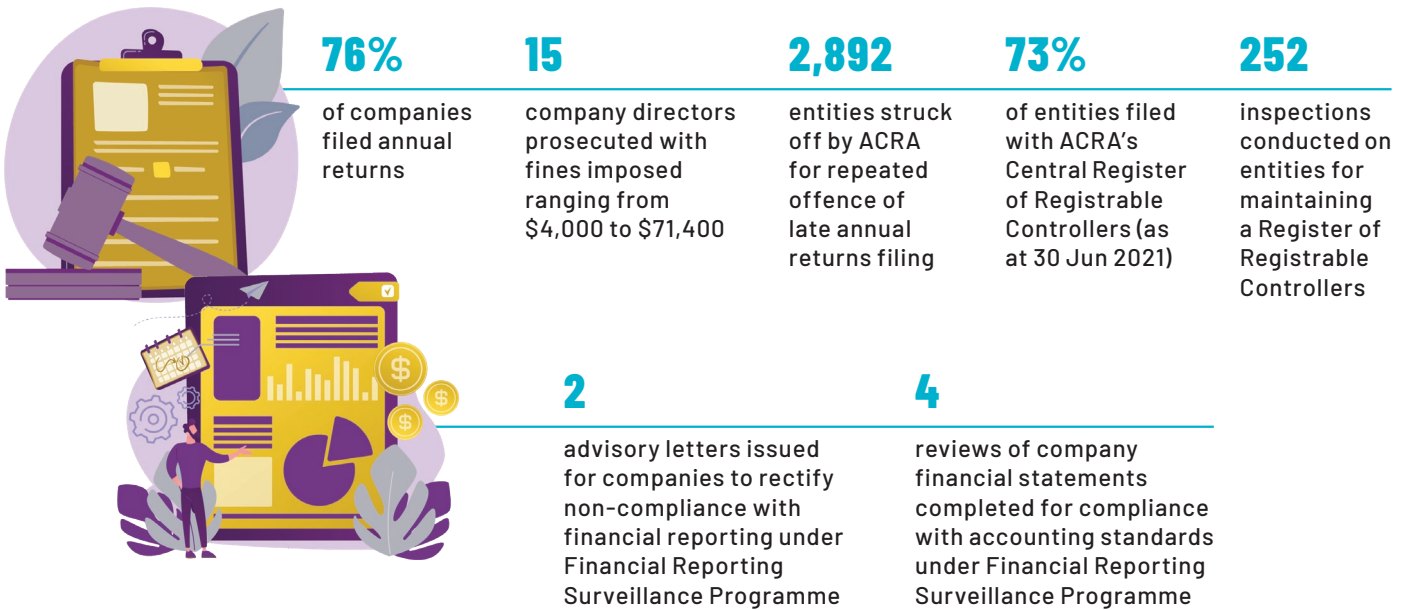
76%

of companies filed annual returns

15

company directors prosecuted with fines imposed ranging from $4,000 to $71,400

2,892

entities struck off by ACRA for repeated offence of late annual returns filing

73%

of entities filed with ACRA's Central Register of Registrable Controllers (as at 30 Jun 2021)

252

inspections conducted on entities for maintaining a Register of Registrable Controllers

2

advisory letters issued for companies to rectify non-compliance with financial reporting under Financial Reporting Surveillance Programme

4

reviews of company financial statements completed for compliance with accounting standards under Financial Reporting Surveillance Programme